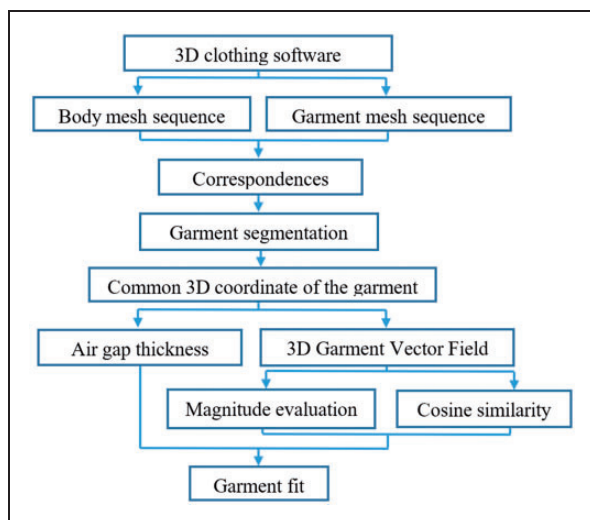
3D clothing software

Body mesh sequence

Garment mesh sequence

Correspondences

Garment segmentation

Common 3D coordinate of the garment

Air gap thickness

3D Garment Vector Field

Magnitude evaluation

Cosine similarity

Garment fit